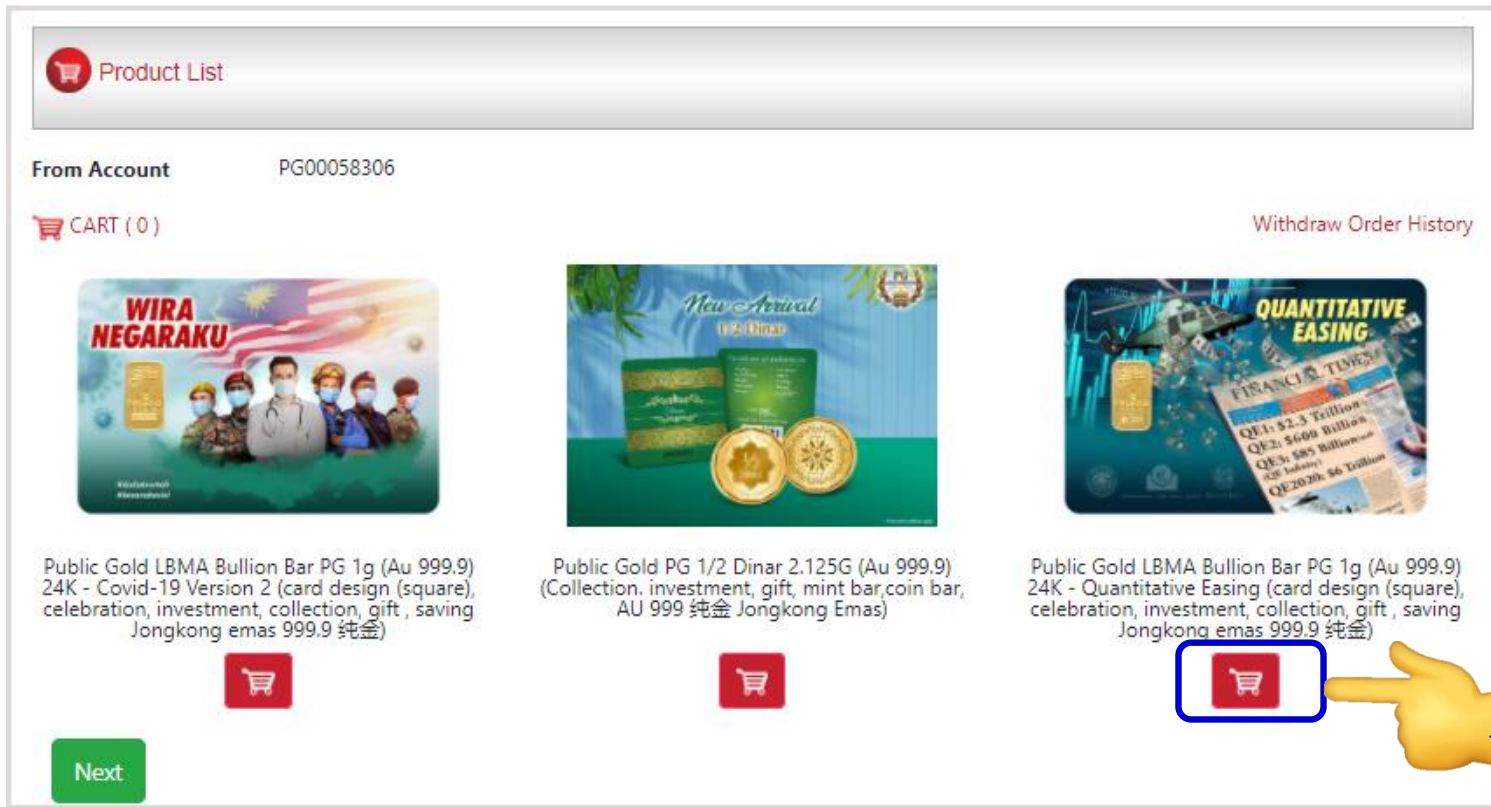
Product List

From Account PG00058306

CART ( 0 )

Withdraw Order History

WIRA NEGARAKU

New Arrival 1/2 Dinar

QUANTITATIVE EASING

FINANCIAL TIMES

QE1: $2.3 Trillion
QE2: $600 Billion
QE3: $85 Billion
QE2020: $6 Trillion

Public Gold LBMA Bullion Bar PG 1g (Au 999.9) 24K - Covid-19 Version 2 (card design (square), celebration, investment, collection, gift , saving Jongkong emas 999.9 纯金)

Public Gold PG 1/2 Dinar 2.125G (Au 999.9) (Collection. investment, gift, mint bar,coin bar, AU 999 纯金 Jongkong Emas)

Public Gold LBMA Bullion Bar PG 1g (Au 999.9) 24K - Quantitative Easing (card design (square), celebration, investment, collection, gift , saving Jongkong emas 999.9 纯金)

Next